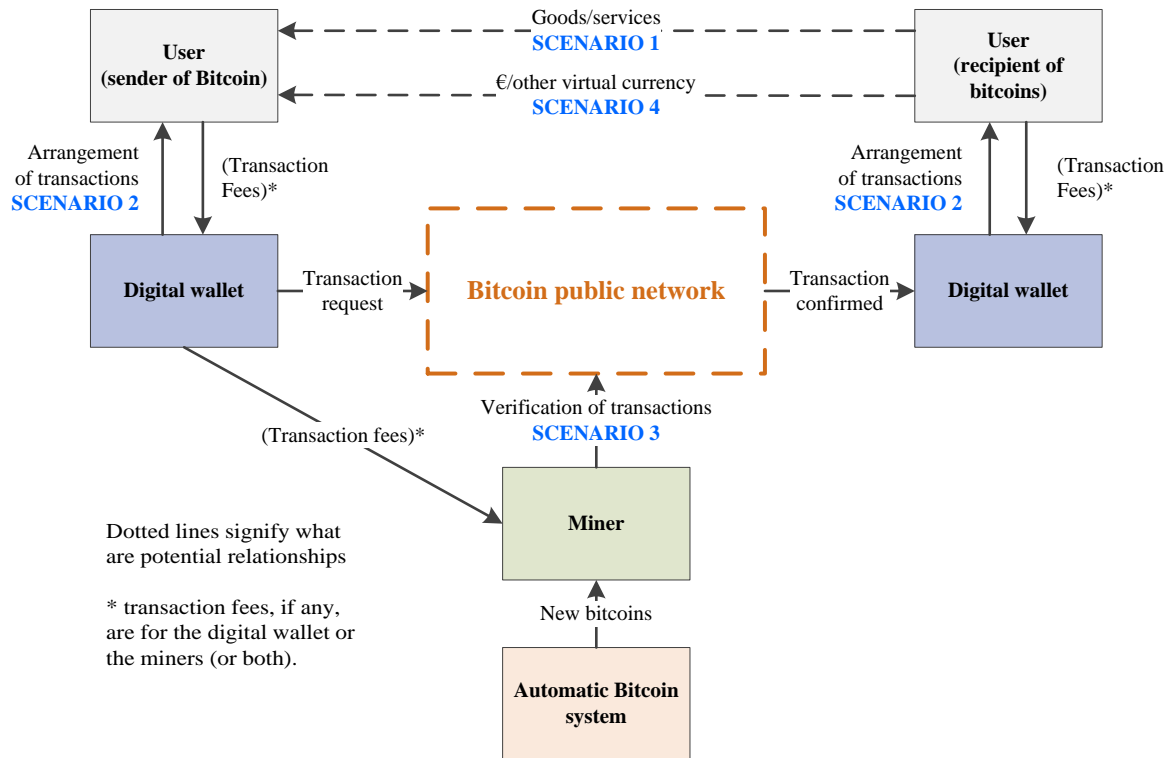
User
(sender of Bitcoin)

Goods/services
SCENARIO 1

€/other virtual currency
SCENARIO 4

User
(recipient of bitcoins)

Arrangement of transactions
SCENARIO 2

(Transaction Fees)*

Arrangement of transactions
SCENARIO 2

(Transaction Fees)*

Digital wallet

Transaction request

Bitcoin public network

Transaction confirmed

Digital wallet

Verification of transactions
SCENARIO 3

(Transaction fees)*

Miner

New bitcoins

Automatic Bitcoin system

Dotted lines signify what are potential relationships

* transaction fees, if any, are for the digital wallet or the miners (or both).